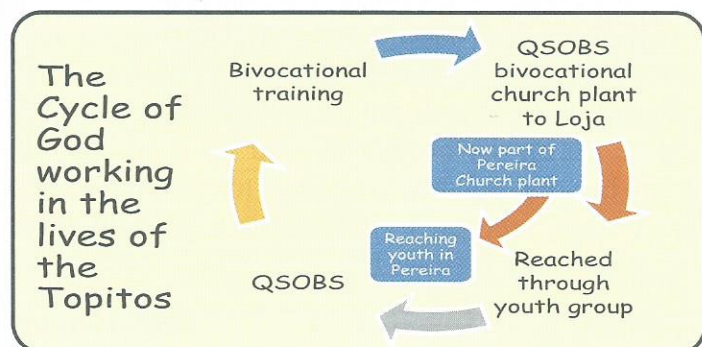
The Cycle of God working in the lives of the Topitos

Bivocational training

QSOBS bivocational church plant to Loja

Now part of Pereira Church plant

Reaching youth in Pereira

Reached through youth group

QSOBS